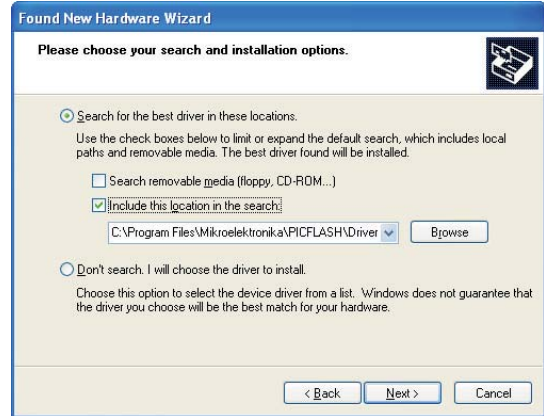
Found New Hardware Wizard

Please choose your search and installation options.

Search for the best driver in these locations.

Use the check boxes below to limit or expand the default search, which includes local paths and removable media. The best driver found will be installed.

Search removable media (floppy, CD-ROM...)

Include this location in the search:

C:\Program Files\Mikroelektronika\PICFLASH\Driver

Browse

Don't search. I will choose the driver to install.

Choose this option to select the device driver from a list. Windows does not guarantee that the driver you choose will be the best match for your hardware.

< Back

Next >

Cancel